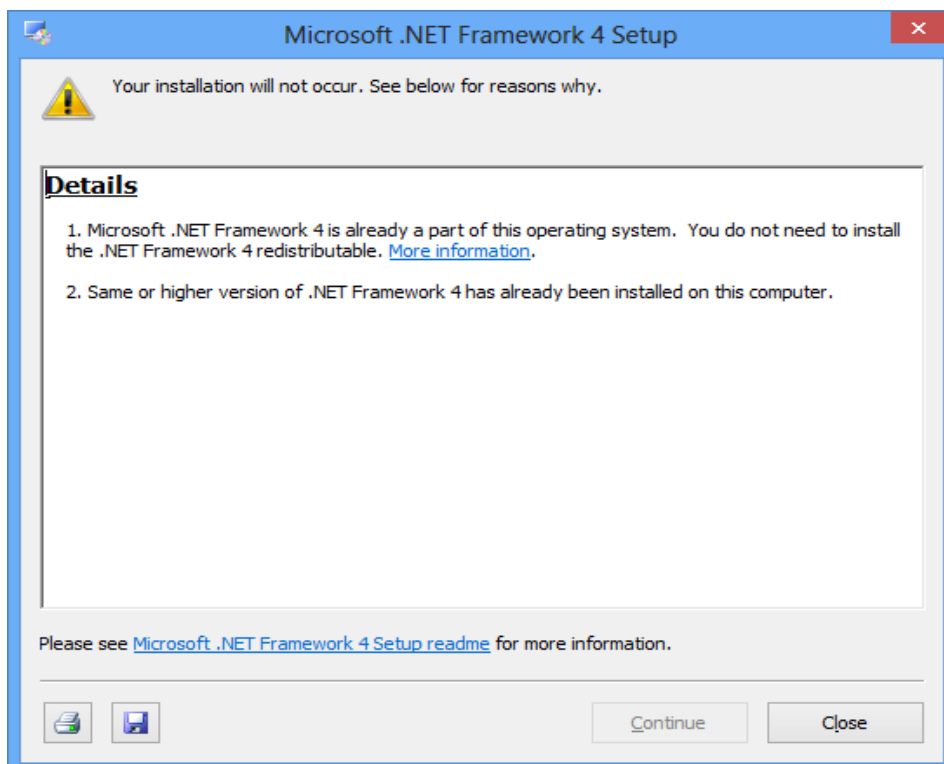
Microsoft .NET Framework 4 Setup

Your installation will not occur. See below for reasons why.

Details

1. Microsoft .NET Framework 4 is already a part of this operating system. You do not need to install the .NET Framework 4 redistributable. More information.

2. Same or higher version of .NET Framework 4 has already been installed on this computer.

Please see Microsoft .NET Framework 4 Setup readme for more information.

Continue

Close